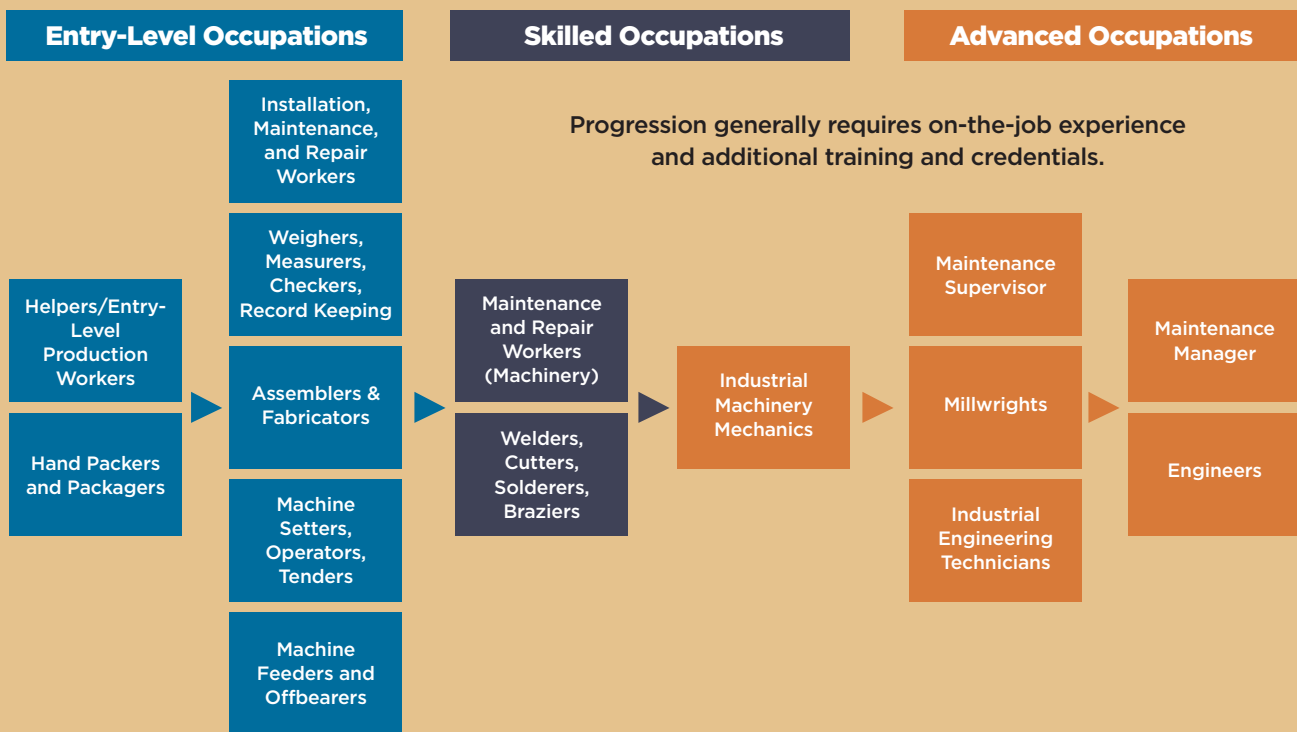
Entry-Level Occupations

Skilled Occupations

Advanced Occupations

Progression generally requires on-the-job experience and additional training and credentials.

Helpers/Entry-Level Production Workers

Hand Packers and Packagers

Installation, Maintenance, and Repair Workers

Weighers, Measurers, Checkers, Record Keeping

Assemblers & Fabricators

Machine Setters, Operators, Tenders

Machine Feeders and Offbearers

Maintenance and Repair Workers (Machinery)

Welders, Cutters, Solderers, Braziers

Industrial Machinery Mechanics

Maintenance Supervisor

Millwrights

Industrial Engineering Technicians

Maintenance Manager

Engineers